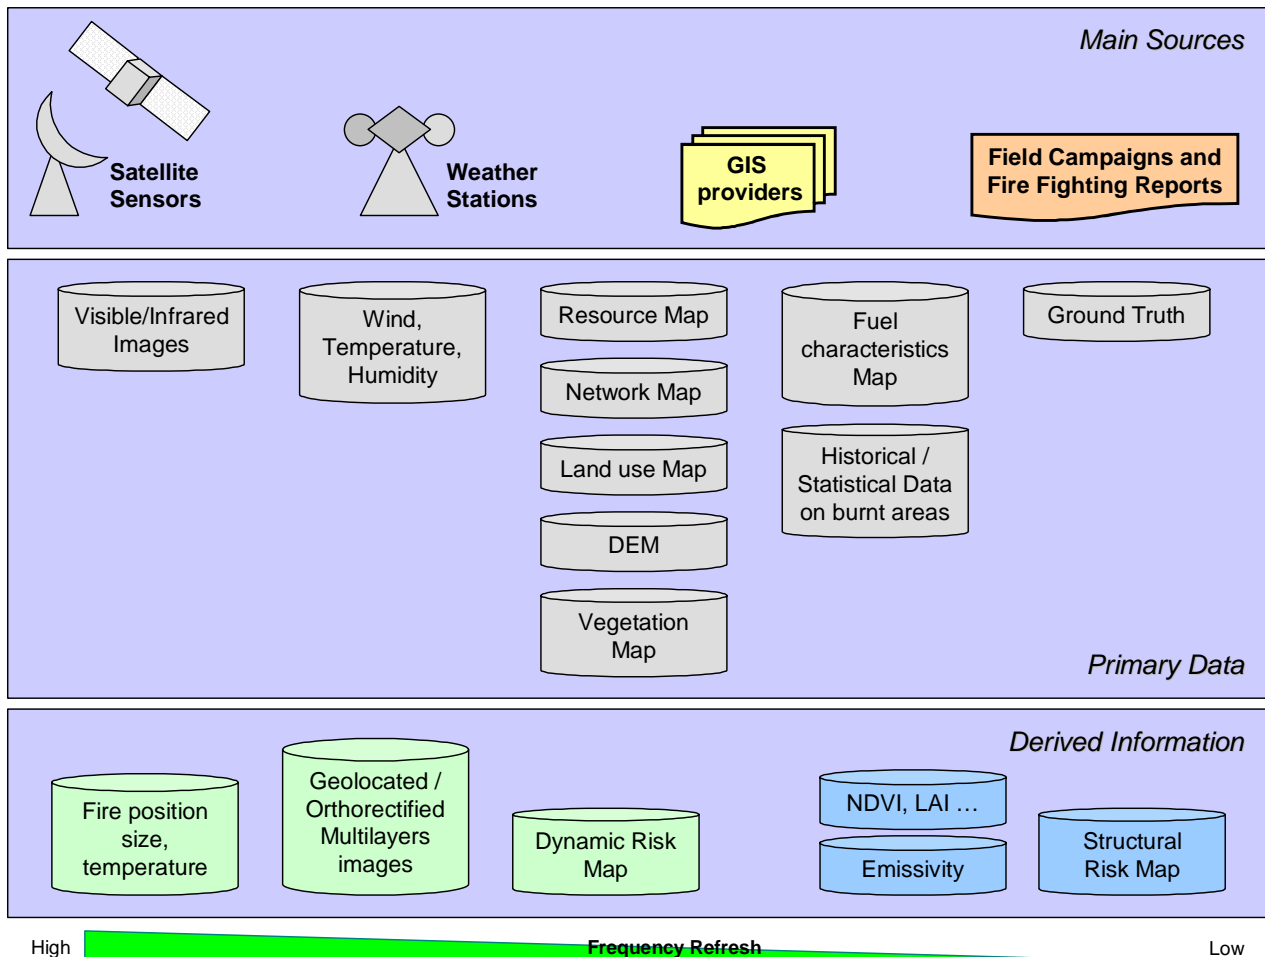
Main Sources

Satellite Sensors

Weather Stations

GIS providers

Field Campaigns and Fire Fighting Reports

Visible/Infrared Images

Wind, Temperature, Humidity

Resource Map

Network Map

Land use Map

DEM

Vegetation Map

Fuel characteristics Map

Historical / Statistical Data on burnt areas

Ground Truth

Primary Data

Derived Information

Fire position size, temperature

Geolocated / Orthorectified Multilayers images

Dynamic Risk Map

NDVI, LAI …

Emissivity

Structural Risk Map

High

Frequency Refresh

Low